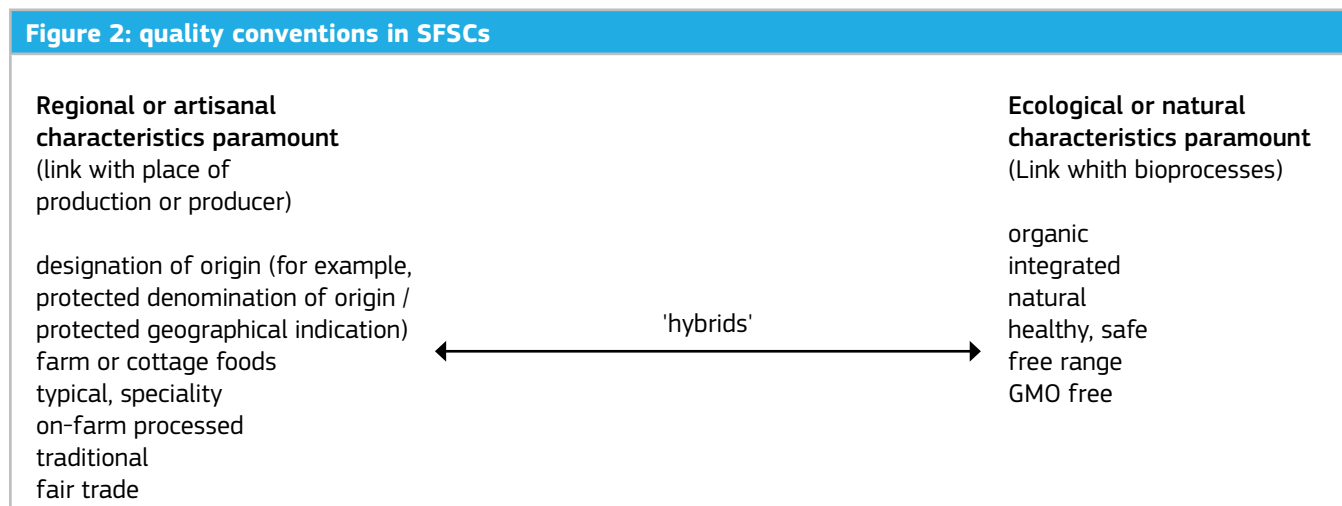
Figure 2: quality conventions in SFSCs

Regional or artisanal characteristics paramount
(link with place of production or producer)

designation of origin (for example, protected denomination of origin / protected geographical indication)
farm or cottage foods
typical, speciality
on-farm processed
traditional
fair trade

'hybrids'

Ecological or natural characteristics paramount
(Link whith bioprocesses)

organic
integrated
natural
healthy, safe
free range
GMO free